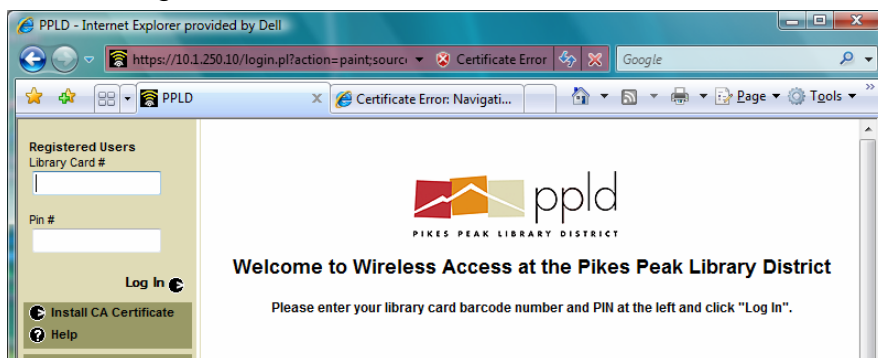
PPLD - Internet Explorer provided by Dell

https://10.1.250.10/login.pl?action=paint;sourc

Certificate Error

Google

PPLD

Certificate Error: Navigati...

Page

Tools

Registered Users
Library Card #

Pin #

Log In

Install CA Certificate

Help

ppld

PIKES PEAK LIBRARY DISTRICT

Welcome to Wireless Access at the Pikes Peak Library District

Please enter your library card barcode number and PIN at the left and click "Log In".